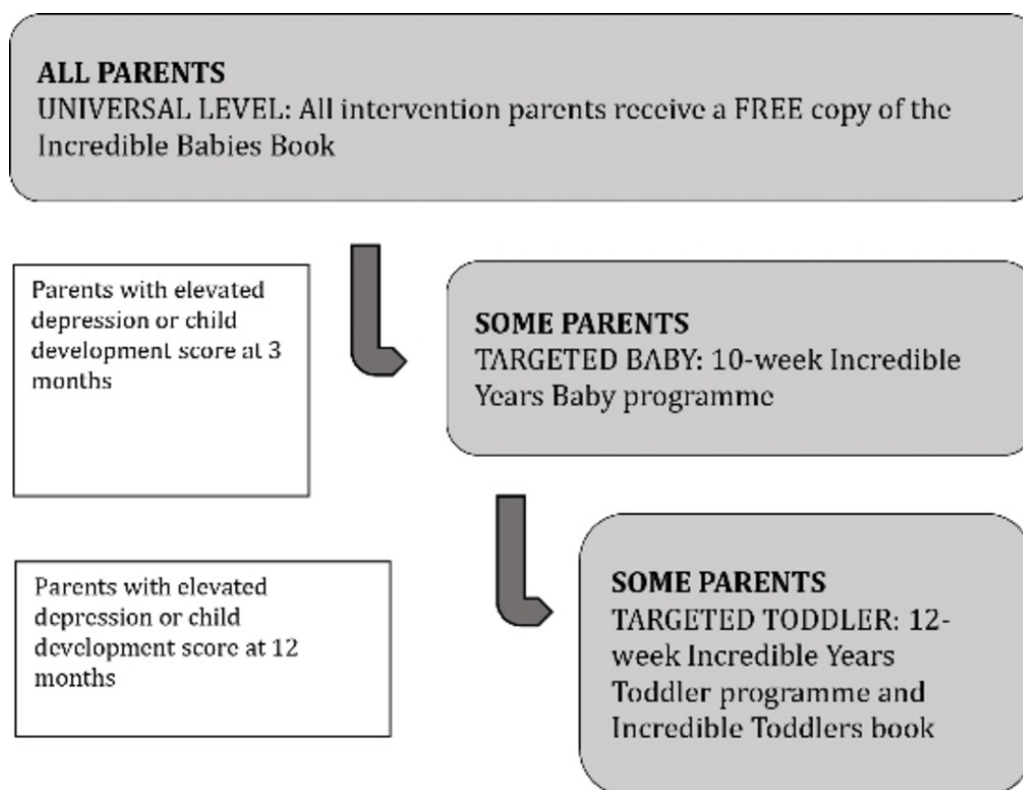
ALL PARENTS
UNIVERSAL LEVEL: All intervention parents receive a FREE copy of the Incredible Babies Book

Parents with elevated depression or child development score at 3 months

SOME PARENTS
TARGETED BABY: 10-week Incredible Years Baby programme

Parents with elevated depression or child development score at 12 months

SOME PARENTS
TARGETED TODDLER: 12-week Incredible Years Toddler programme and Incredible Toddlers book